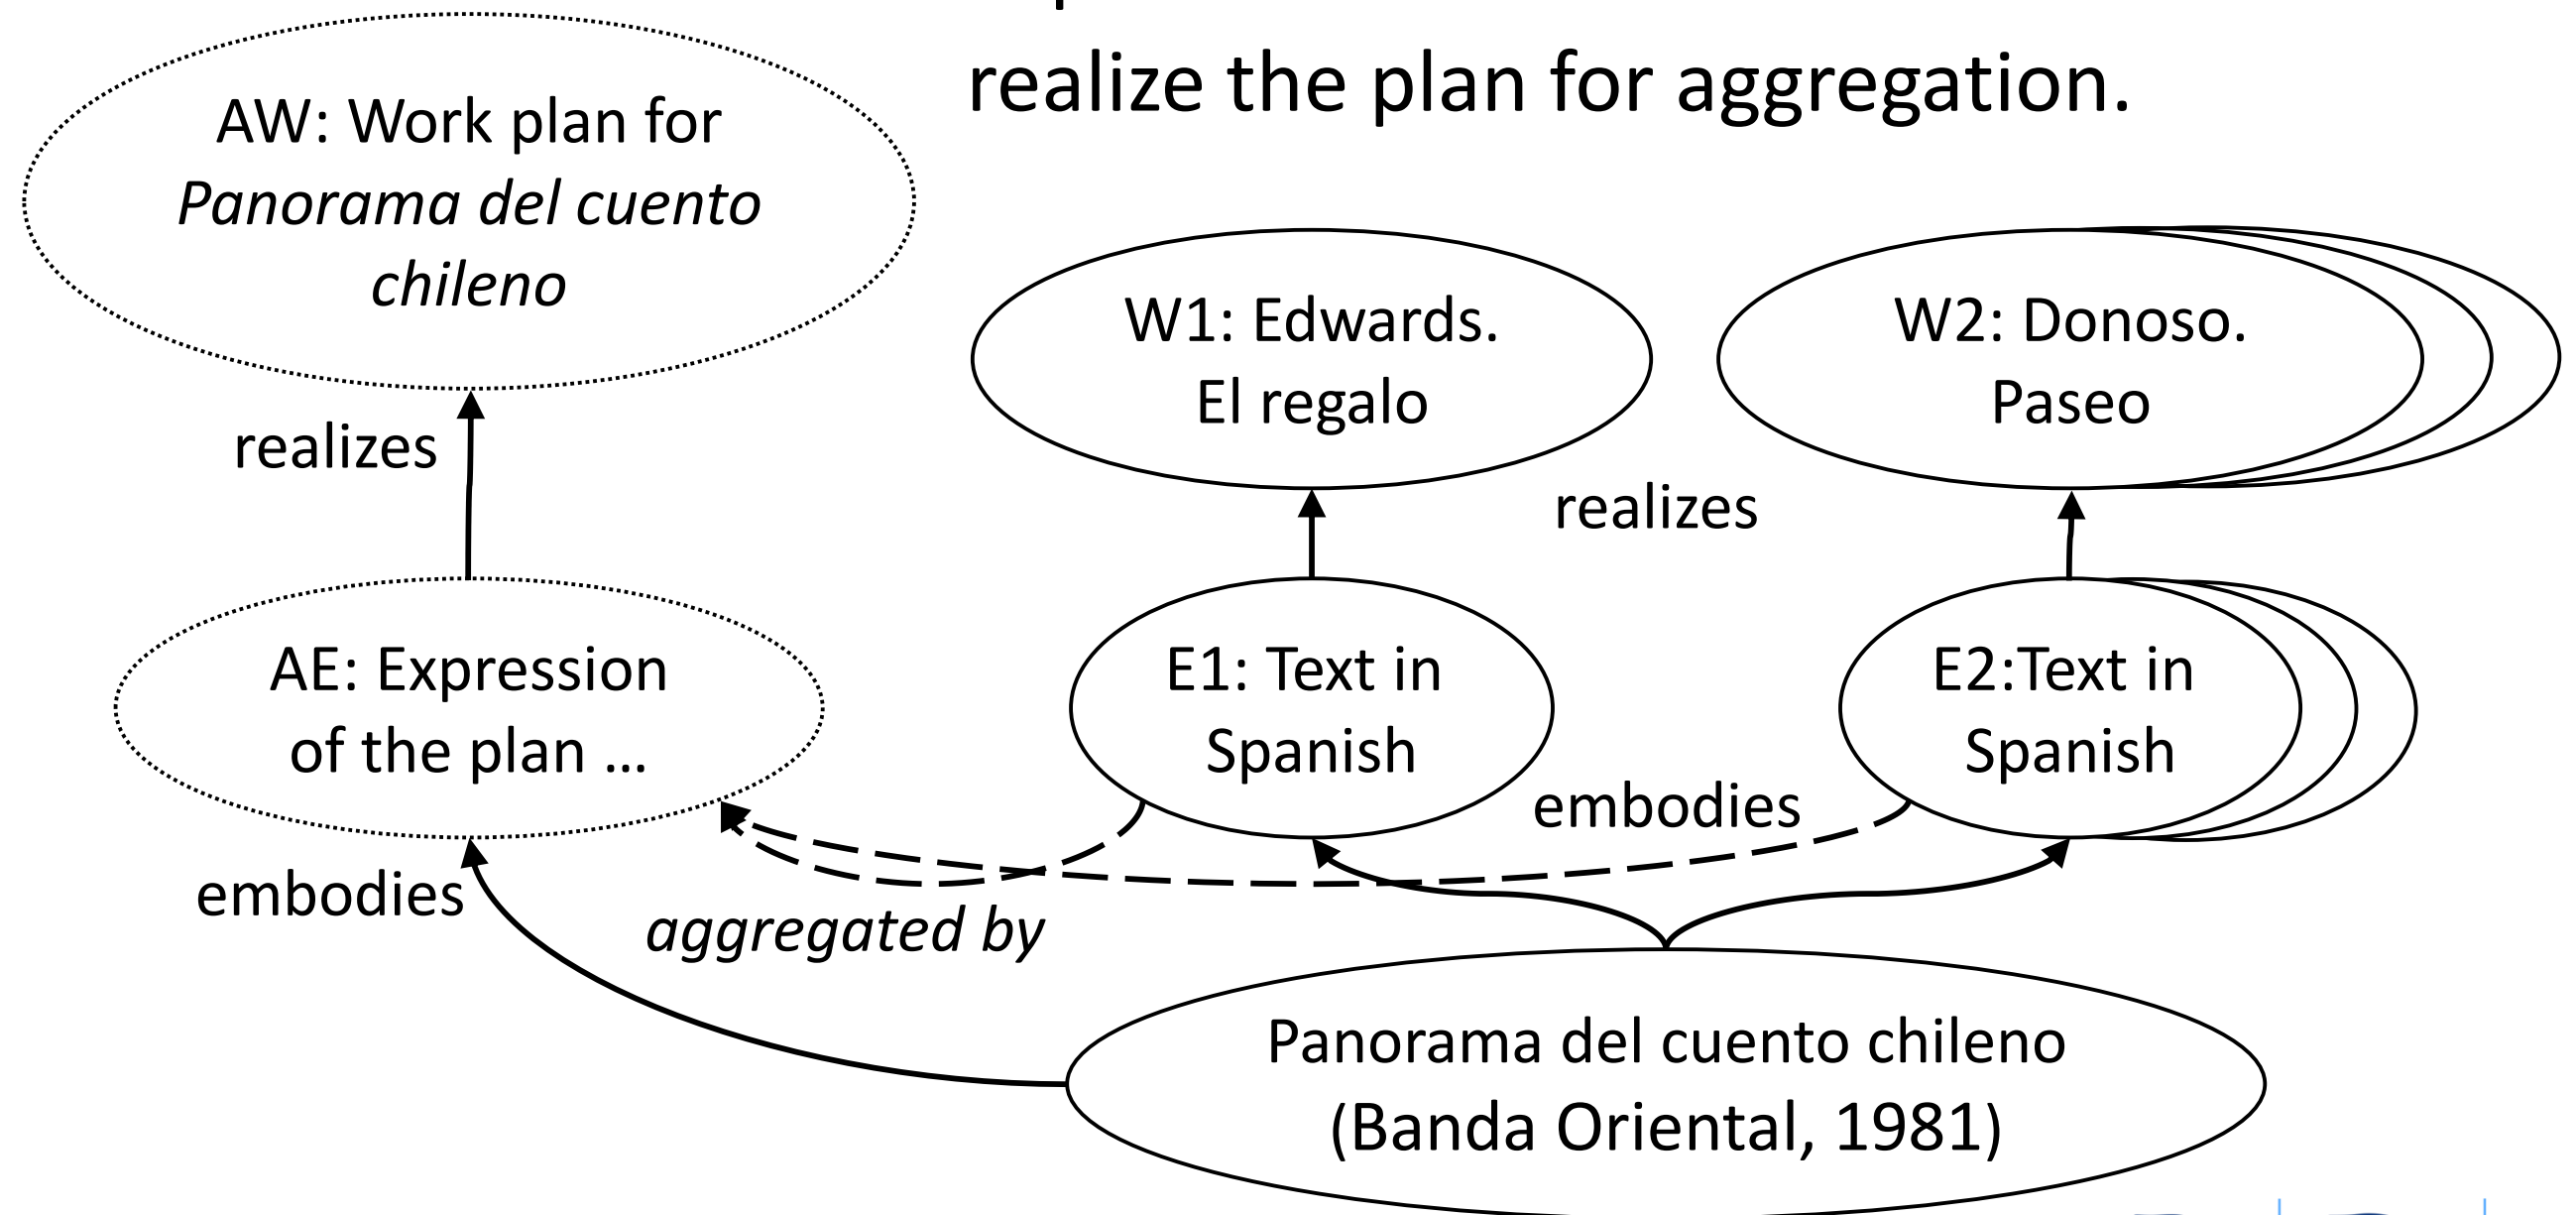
realize the plan for aggregation.

AW: Work plan for *Panorama del cuento chileno*

realizes

AE: Expression of the plan …

embodies

W1: Edwards. El regalo

W2: Donoso. Paseo

realizes

E1: Text in Spanish

E2:Text in Spanish

embodies

*aggregated by*

Panorama del cuento chileno (Banda Oriental, 1981)